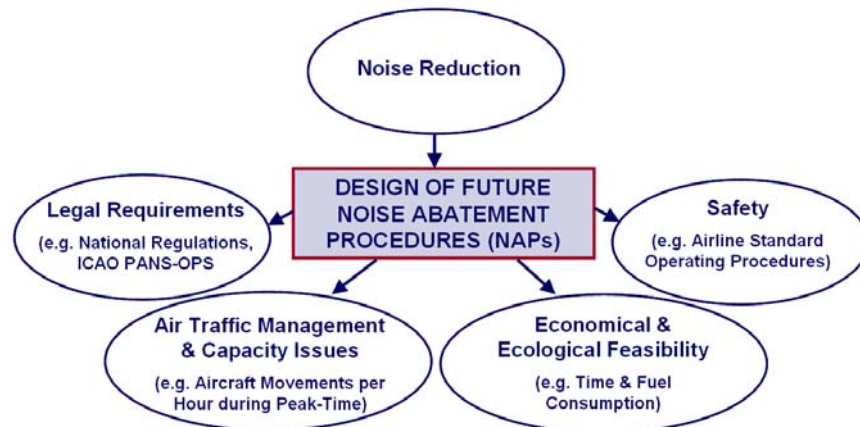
Noise Reduction

DESIGN OF FUTURE NOISE ABATEMENT PROCEDURES (NAPs)

Legal Requirements

(e.g. National Regulations, ICAO PANS-OPS

Safety

(e.g. Airline Standard Operating Procedures)

Air Traffic Management & Capacity Issues

(e.g. Aircraft Movements per Hour during Peak-Time)

Economical & Ecological Feasibility

(e.g. Time & Fuel Consumption)